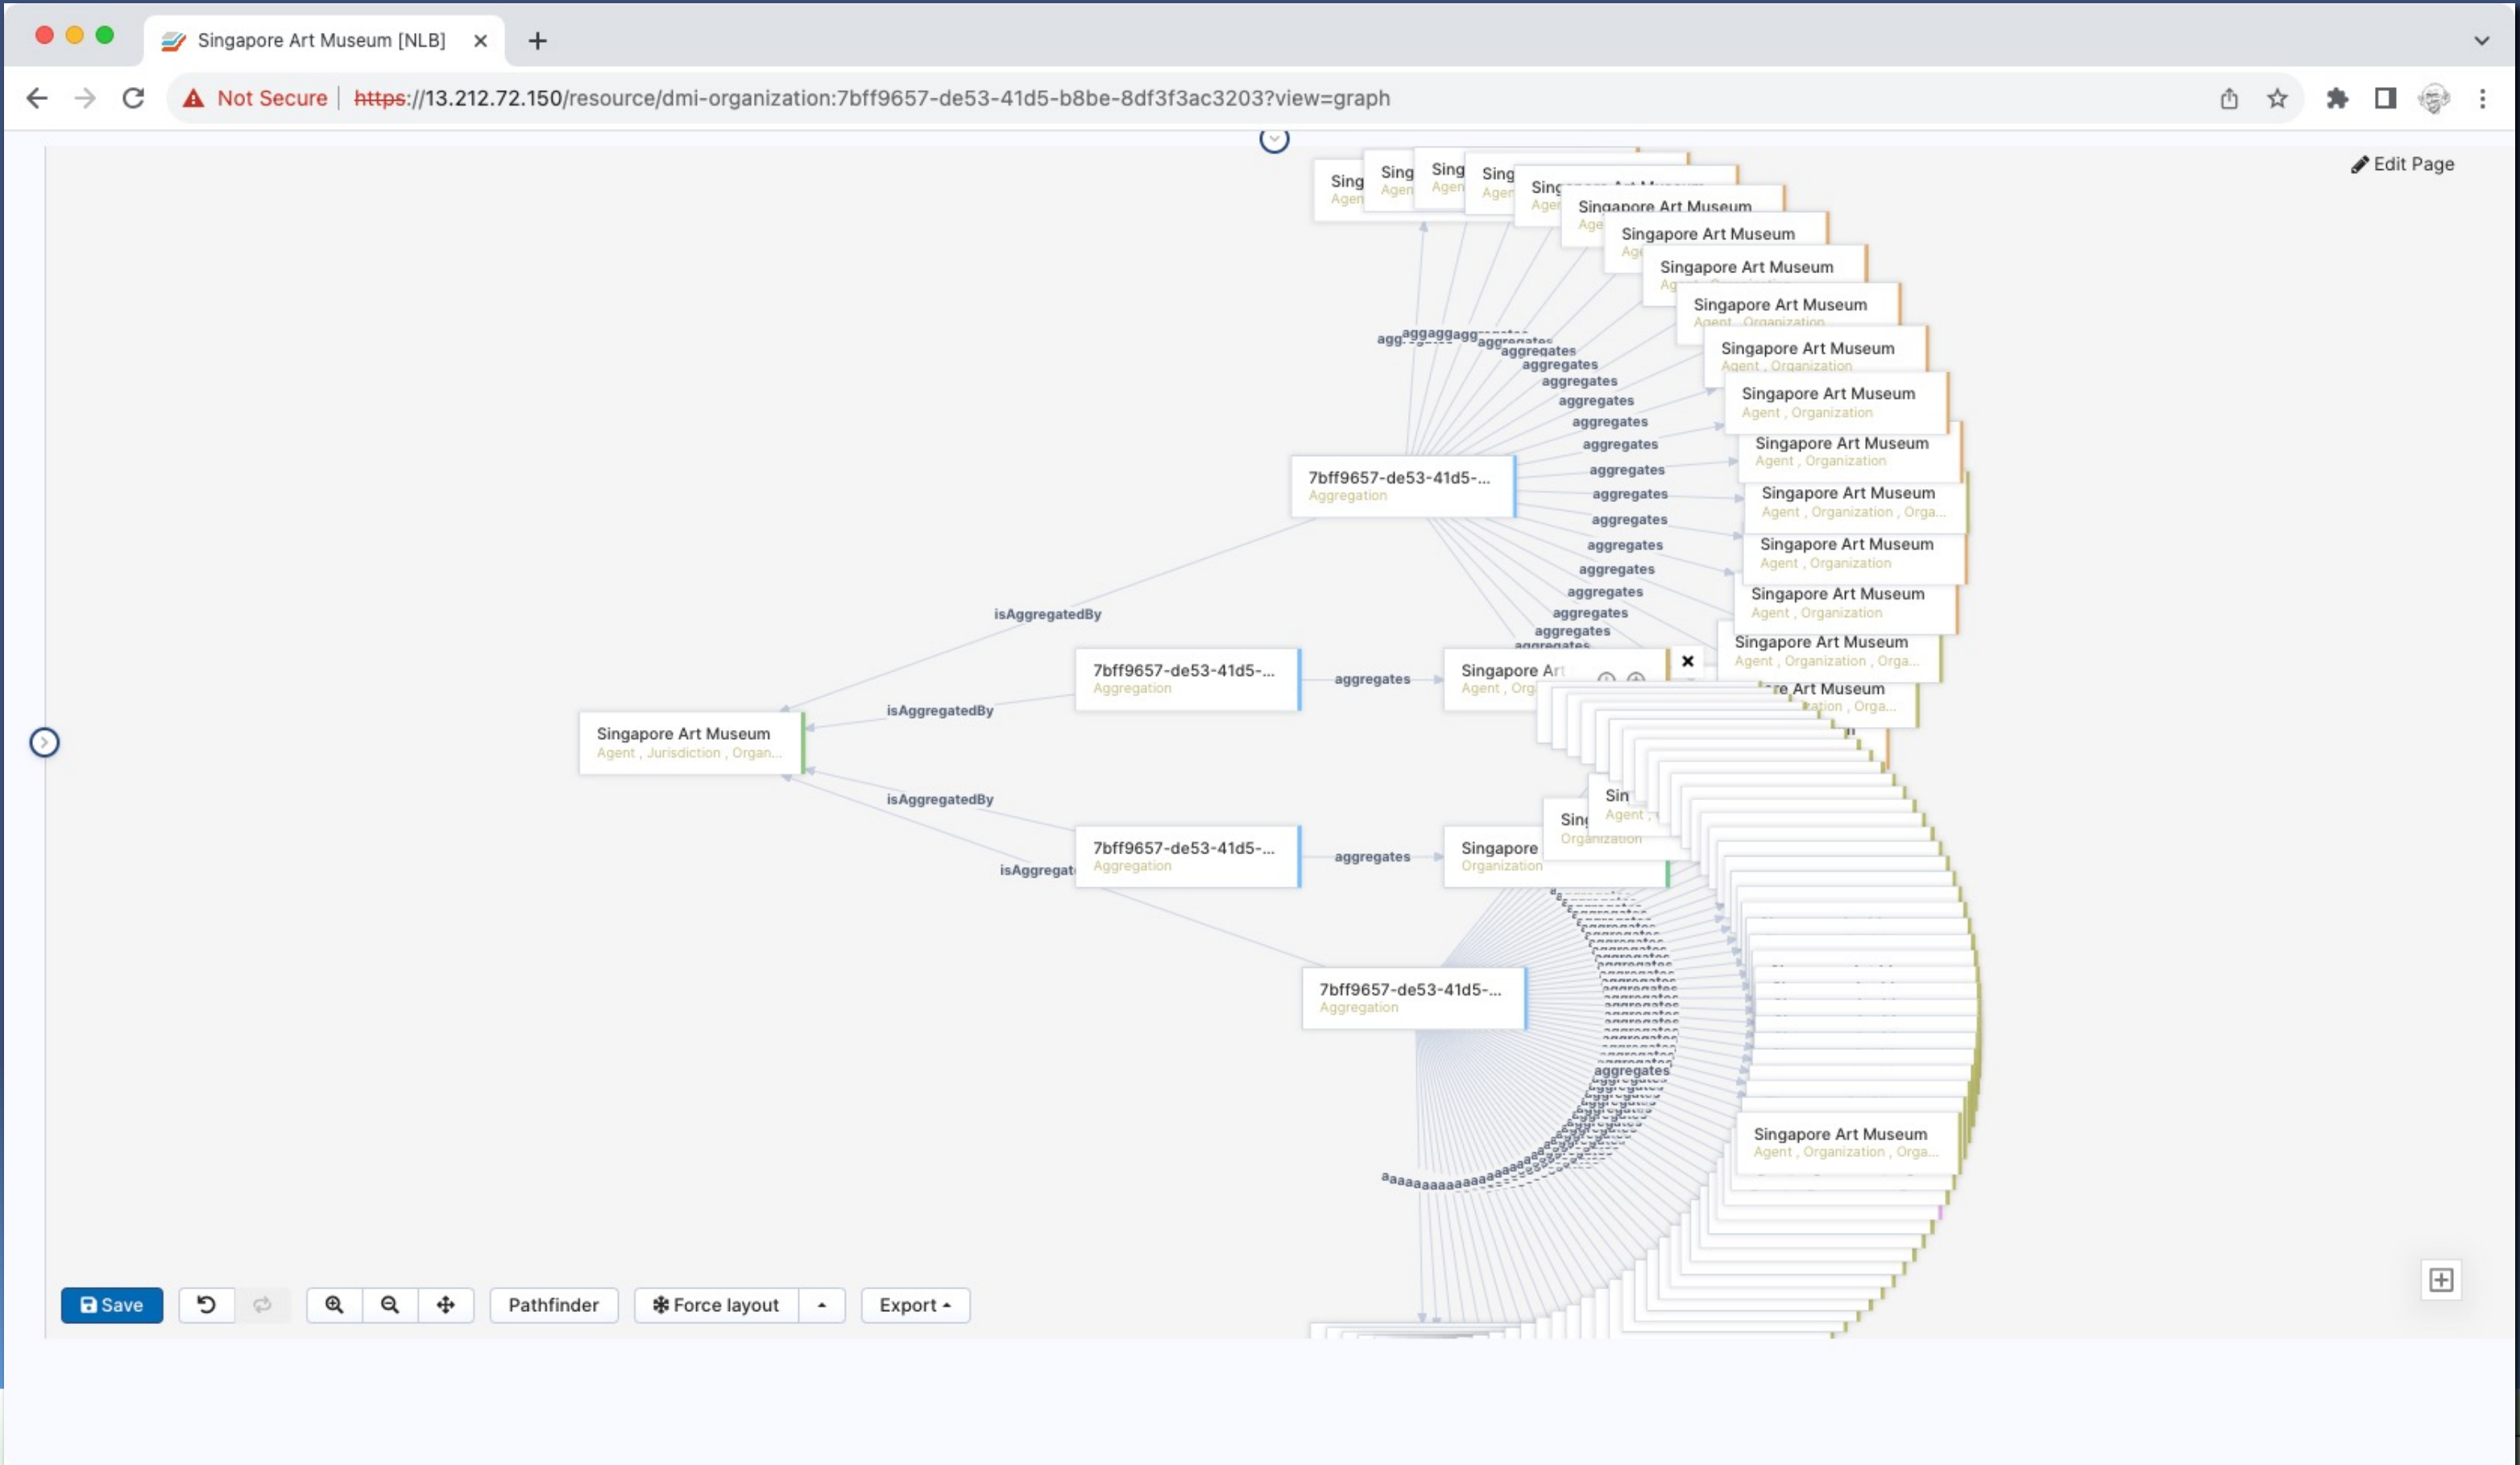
Singapore Art Museum [NLB]

Not Secure | https://13.212.72.150/resource/dmi-organization:7bff9657-de53-41d5-b8be-8df3f3ac3203?view=graph

Edit Page

Sing Agen
Sing Agen
Sing Agen
Sing Agen
Sing Agen
Singapore Art Museum Age
Singapore Art Museum Age
Singapore Art Museum Ag
Singapore Art Museum Agent , Organization
Singapore Art Museum Agent , Organization
Singapore Art Museum Agent , Organization
Singapore Art Museum Agent , Organization
Singapore Art Museum Agent , Organization , Orga...
Singapore Art Museum Agent , Organization
Singapore Art Museum Agent , Organization
Singapore Art Museum Agent , Organization , Orga...
re Art Museum ation , Orga...

aggregates
aggregates
aggregates
aggregates
aggregates
aggregates
aggregates
aggregates
aggregates
aggregates
aggregates
aggregates
aggregates
aggregates

7bff9657-de53-41d5-... Aggregation

isAggregatedBy

7bff9657-de53-41d5-... Aggregation

aggregates

Singapore Art Agent , Org

isAggregatedBy

Singapore Art Museum Agent , Jurisdiction , Organ...

isAggregatedBy

Sin Agent
Sing Organization

7bff9657-de53-41d5-... Aggregation

aggregates

Singapore Organization

isAggregat

7bff9657-de53-41d5-... Aggregation

aggregates

Singapore Art Museum Agent , Organization , Orga...

Save
Pathfinder
Force layout
Export